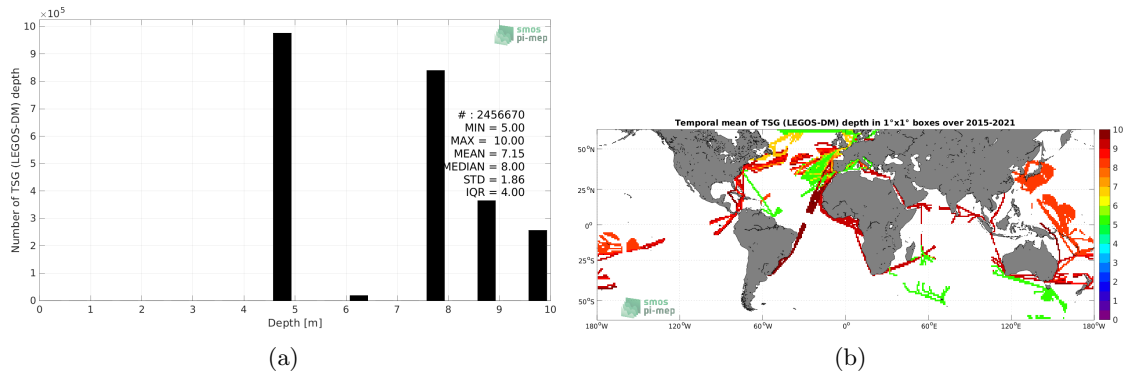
$\times 10^5$
10
9
8
7
6
5
4
3
2
1
0
Number of TSG (LEGOS-DM) depth
smos
pi-mep
# : 2456670
MIN = 5.00
MAX = 10.00
MEAN = 7.15
MEDIAN = 8.00
STD = 1.86
IQR = 4.00
0 1 2 3 4 5 6 7 8 9 10
Depth [m]

(a)

Temporal mean of TSG (LEGOS-DM) depth in 1°x1° boxes over 2015-2021
50°N
25°N
0°
25°S
50°S
180°W 120°W 60°W 0° 60°E 120°E 180°W
smos
pi-mep
10
9
8
7
6
5
4
3
2
1
0

(b)